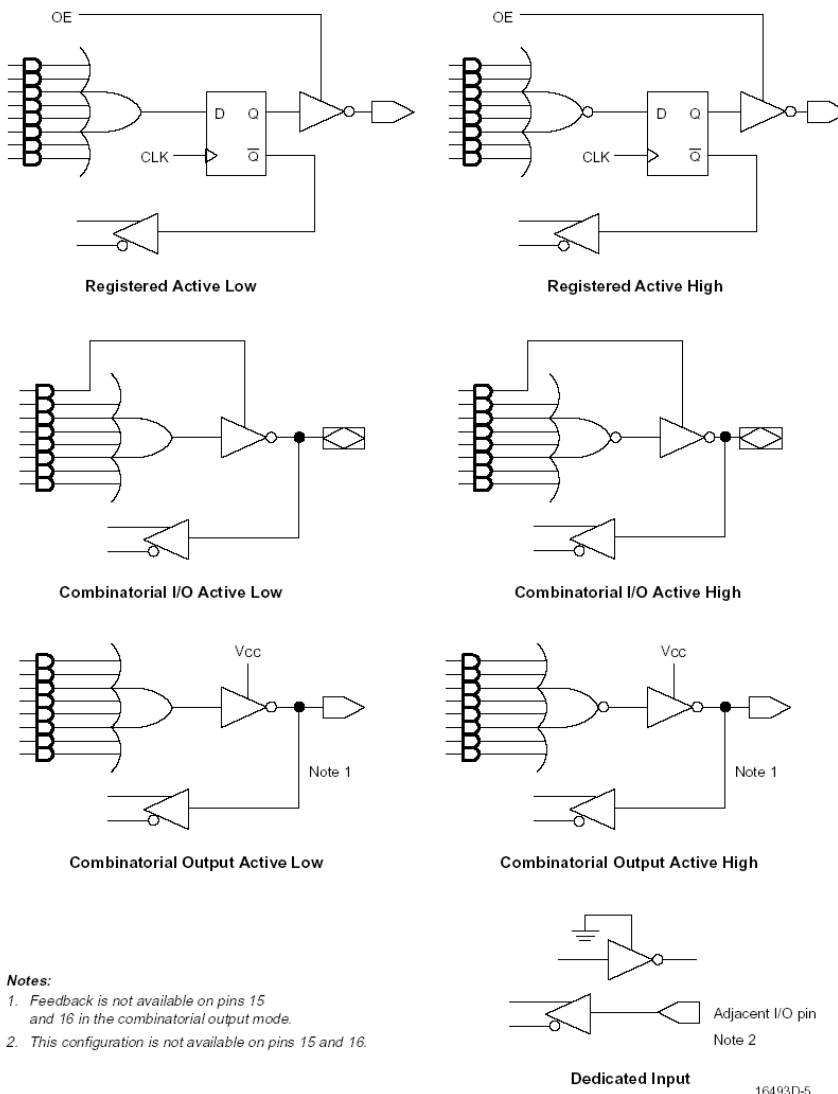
OE

D Q

CLK $\overline{Q}$

Registered Active Low

OE

D Q

CLK $\overline{Q}$

Registered Active High

Combinatorial I/O Active Low

Combinatorial I/O Active High

Vcc

Note 1

Combinatorial Output Active Low

Vcc

Note 1

Combinatorial Output Active High

Notes:
1. Feedback is not available on pins 15 and 16 in the combinatorial output mode.
2. This configuration is not available on pins 15 and 16.

Adjacent I/O pin

Note 2

Dedicated Input

16493D-5